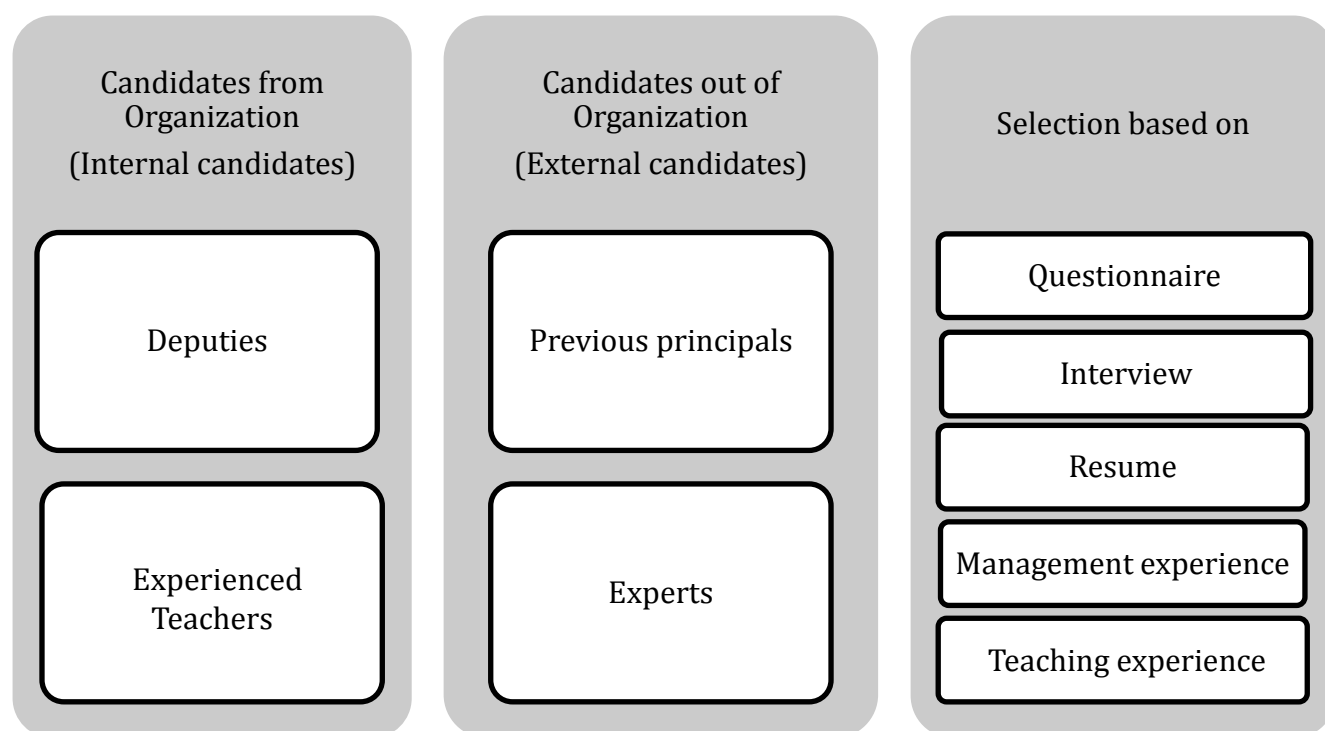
Candidates from Organization
(Internal candidates)

Deputies

Experienced Teachers

Candidates out of Organization
(External candidates)

Previous principals

Experts

Selection based on

Questionnaire

Interview

Resume

Management experience

Teaching experience